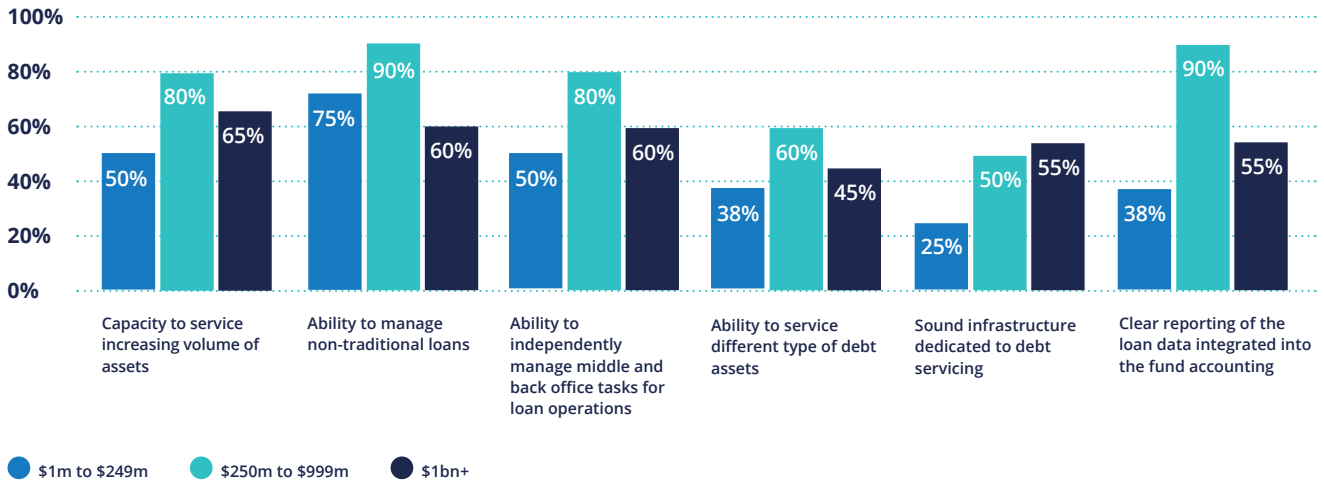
100%
80%
60%
40%
20%
0%

50%
80%
65%
Capacity to service increasing volume of assets

75%
90%
60%
Ability to manage non-traditional loans

50%
80%
60%
Ability to independently manage middle and back office tasks for loan operations

38%
60%
45%
Ability to service different type of debt assets

25%
50%
55%
Sound infrastructure dedicated to debt servicing

38%
90%
55%
Clear reporting of the loan data integrated into the fund accounting

$1m to $249m
$250m to $999m
$1bn+